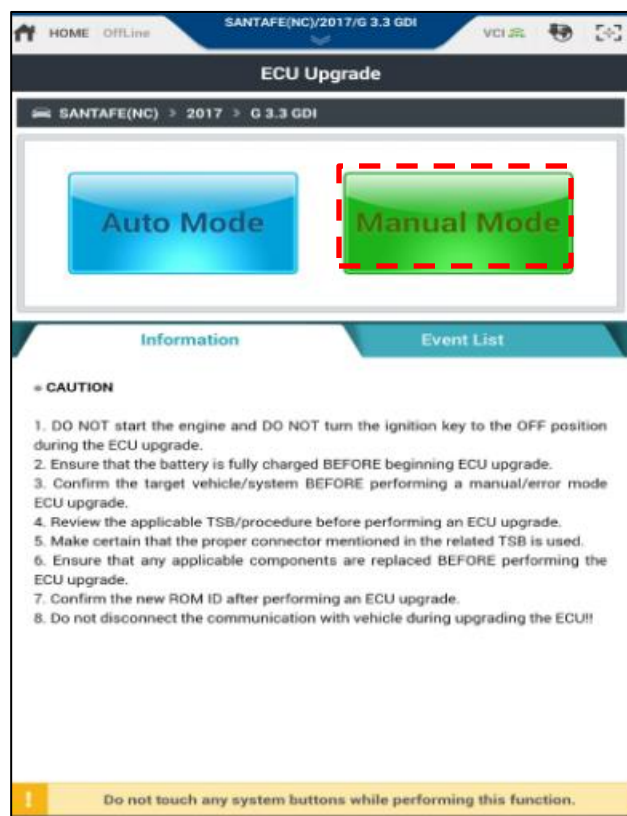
HOME OffLine

SANTAFE(NC)/2017/G 3.3 GDI

VCI

ECU Upgrade

SANTAFE(NC) > 2017 > G 3.3 GDI

Auto Mode

Manual Mode

Information

Event List

▪ CAUTION

1. DO NOT start the engine and DO NOT turn the ignition key to the OFF position during the ECU upgrade.
2. Ensure that the battery is fully charged BEFORE beginning ECU upgrade.
3. Confirm the target vehicle/system BEFORE performing a manual/error mode ECU upgrade.
4. Review the applicable TSB/procedure before performing an ECU upgrade.
5. Make certain that the proper connector mentioned in the related TSB is used.
6. Ensure that any applicable components are replaced BEFORE performing the ECU upgrade.
7. Confirm the new ROM ID after performing an ECU upgrade.
8. Do not disconnect the communication with vehicle during upgrading the ECU!!

!

Do not touch any system buttons while performing this function.